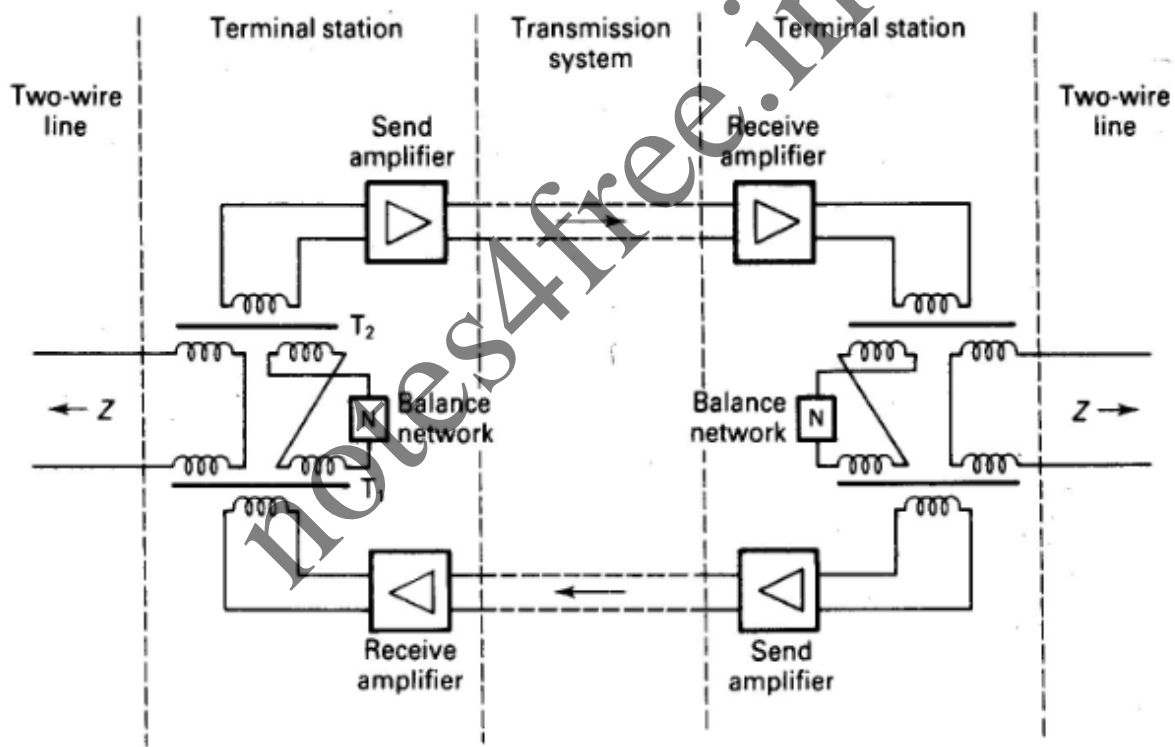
Terminal station

Transmission system

Terminal station

Two-wire line

Send amplifier

Receive amplifier

Two-wire line

$T_2$

$\leftarrow Z$

N

Balance network

Balance network

N

$Z \rightarrow$

$T_1$

Receive amplifier

Send amplifier

notes4free.in